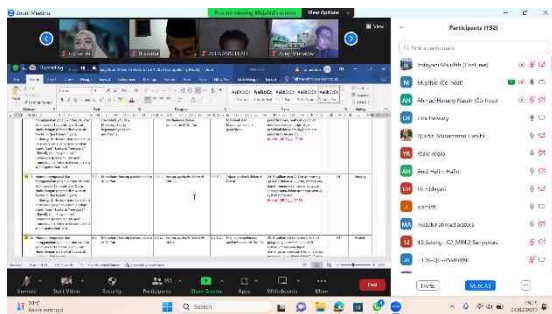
Zoom Meeting

You are viewing Mujahid's screen   View Options

Participants (192)

Find a participant

Mujahid (Co-host)

Ahmad Hanany Naseh (Co-host)

Tim Farmasy

Ida Mohammad

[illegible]

Mute All

Unmute   Start Video   Security   Participants   Share Screen   Apps   Whiteboards   More   End

Search